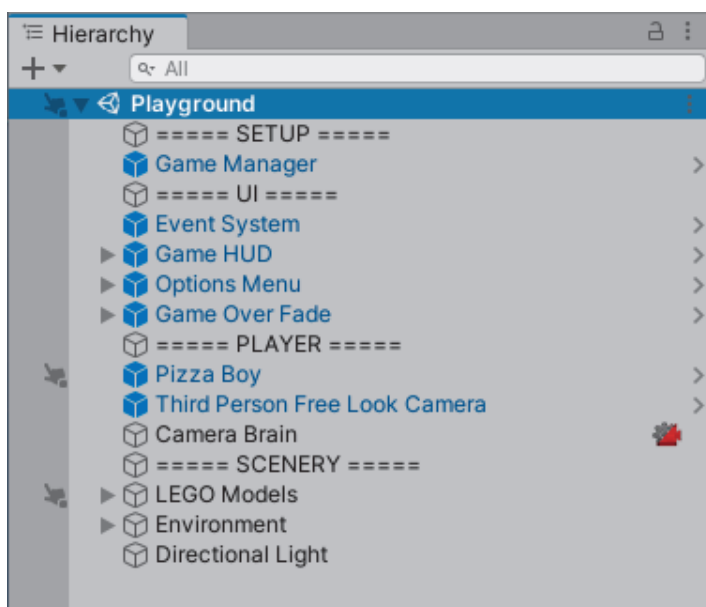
Hierarchy

+ ▾ All

Playground
===== SETUP =====
Game Manager
===== UI =====
Event System
Game HUD
Options Menu
Game Over Fade
===== PLAYER =====
Pizza Boy
Third Person Free Look Camera
Camera Brain
===== SCENERY =====
LEGO Models
Environment
Directional Light